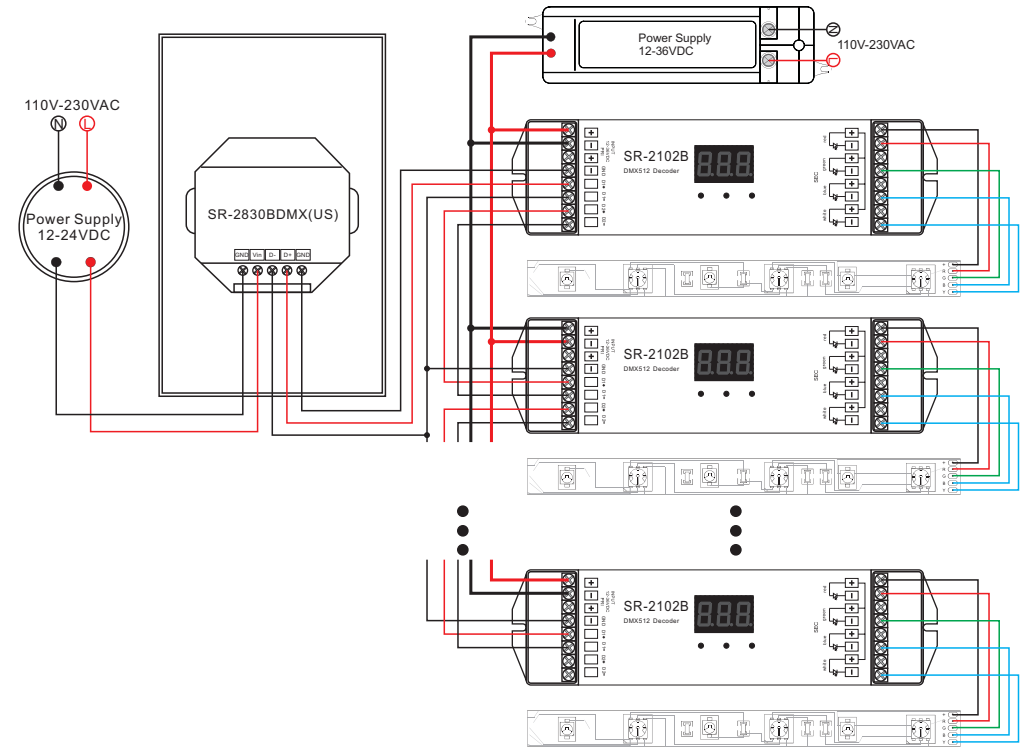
Power Supply
12-36VDC

N
L
110V-230VAC

110V-230VAC
N
L

Power Supply
12-24VDC

SR-2830BDMX(US)

GND Vin D- D+ GND

SR-2102B
DMX512 Decoder
888

SR-2102B
DMX512 Decoder
888

SR-2102B
DMX512 Decoder
888